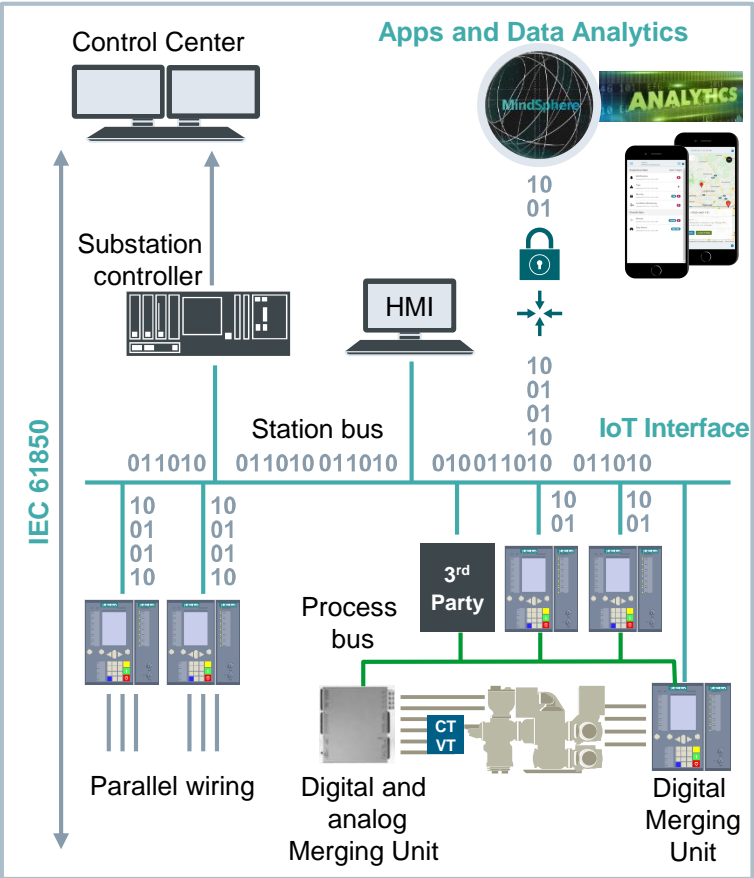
Control Center

Apps and Data Analytics

MindSphere

ANALYTICS

10
01

Substation controller

HMI

10
01
01
10

IEC 61850

Station bus

IoT Interface

011010 011010 011010 010011010 011010

10
01
01
10

10
01
01
10

10
01

10
01

3$^{rd}$ Party

Process bus

CT
VT

Parallel wiring

Digital and analog Merging Unit

Digital Merging Unit